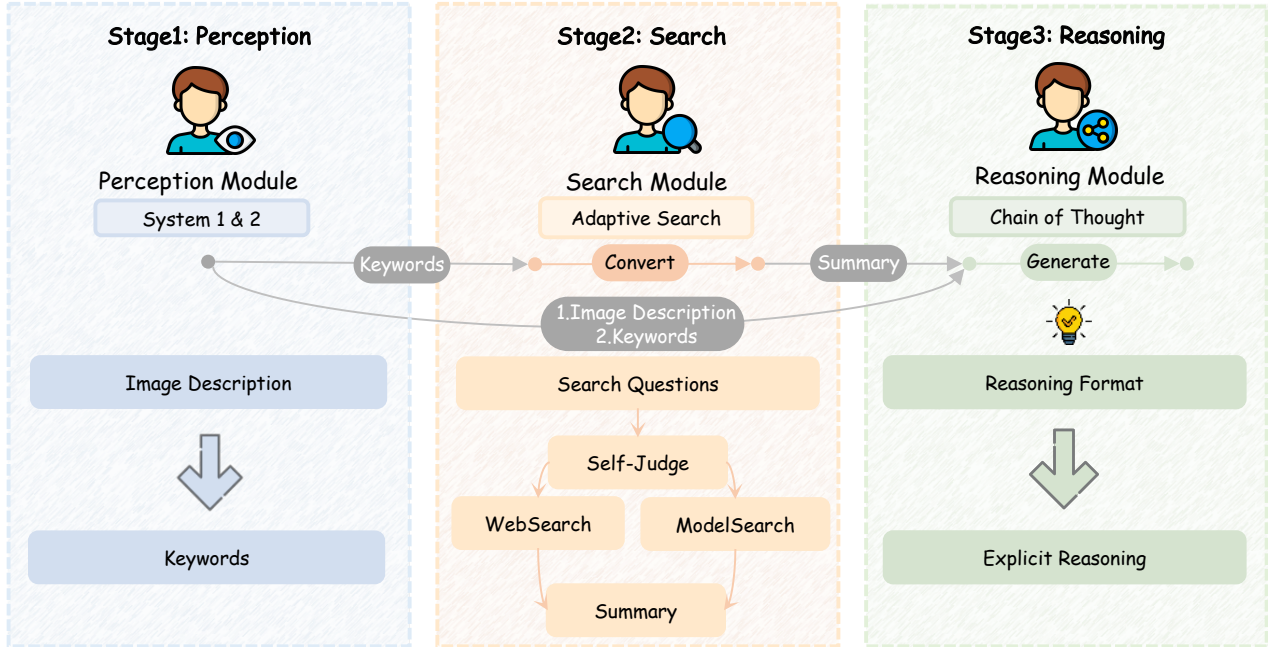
Stage1: Perception

Perception Module

System 1 & 2

Keywords

Image Description

Keywords

Stage2: Search

Search Module

Adaptive Search

Convert

1.Image Description
2.Keywords

Search Questions

Self-Judge

WebSearch

ModelSearch

Summary

Summary

Stage3: Reasoning

Reasoning Module

Chain of Thought

Generate

Reasoning Format

Explicit Reasoning